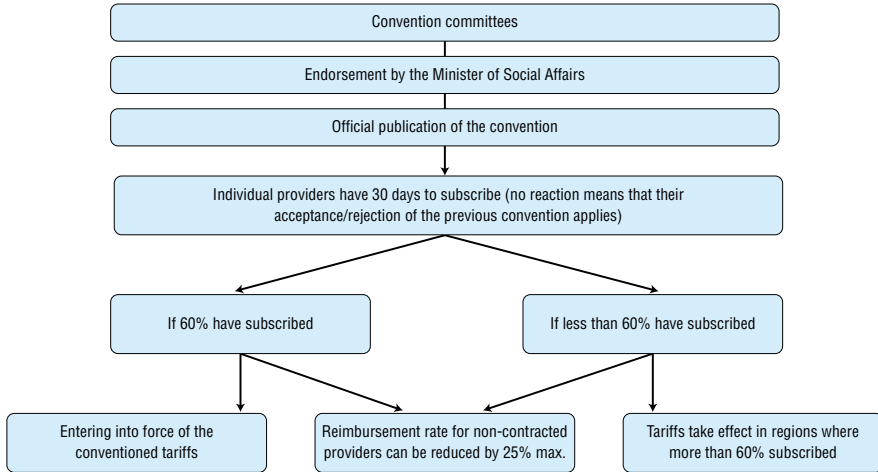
Convention committees

Endorsement by the Minister of Social Affairs

Official publication of the convention

Individual providers have 30 days to subscribe (no reaction means that their acceptance/rejection of the previous convention applies)

If 60% have subscribed

If less than 60% have subscribed

Entering into force of the conventioned tariffs

Reimbursement rate for non-contracted providers can be reduced by 25% max.

Tariffs take effect in regions where more than 60% subscribed